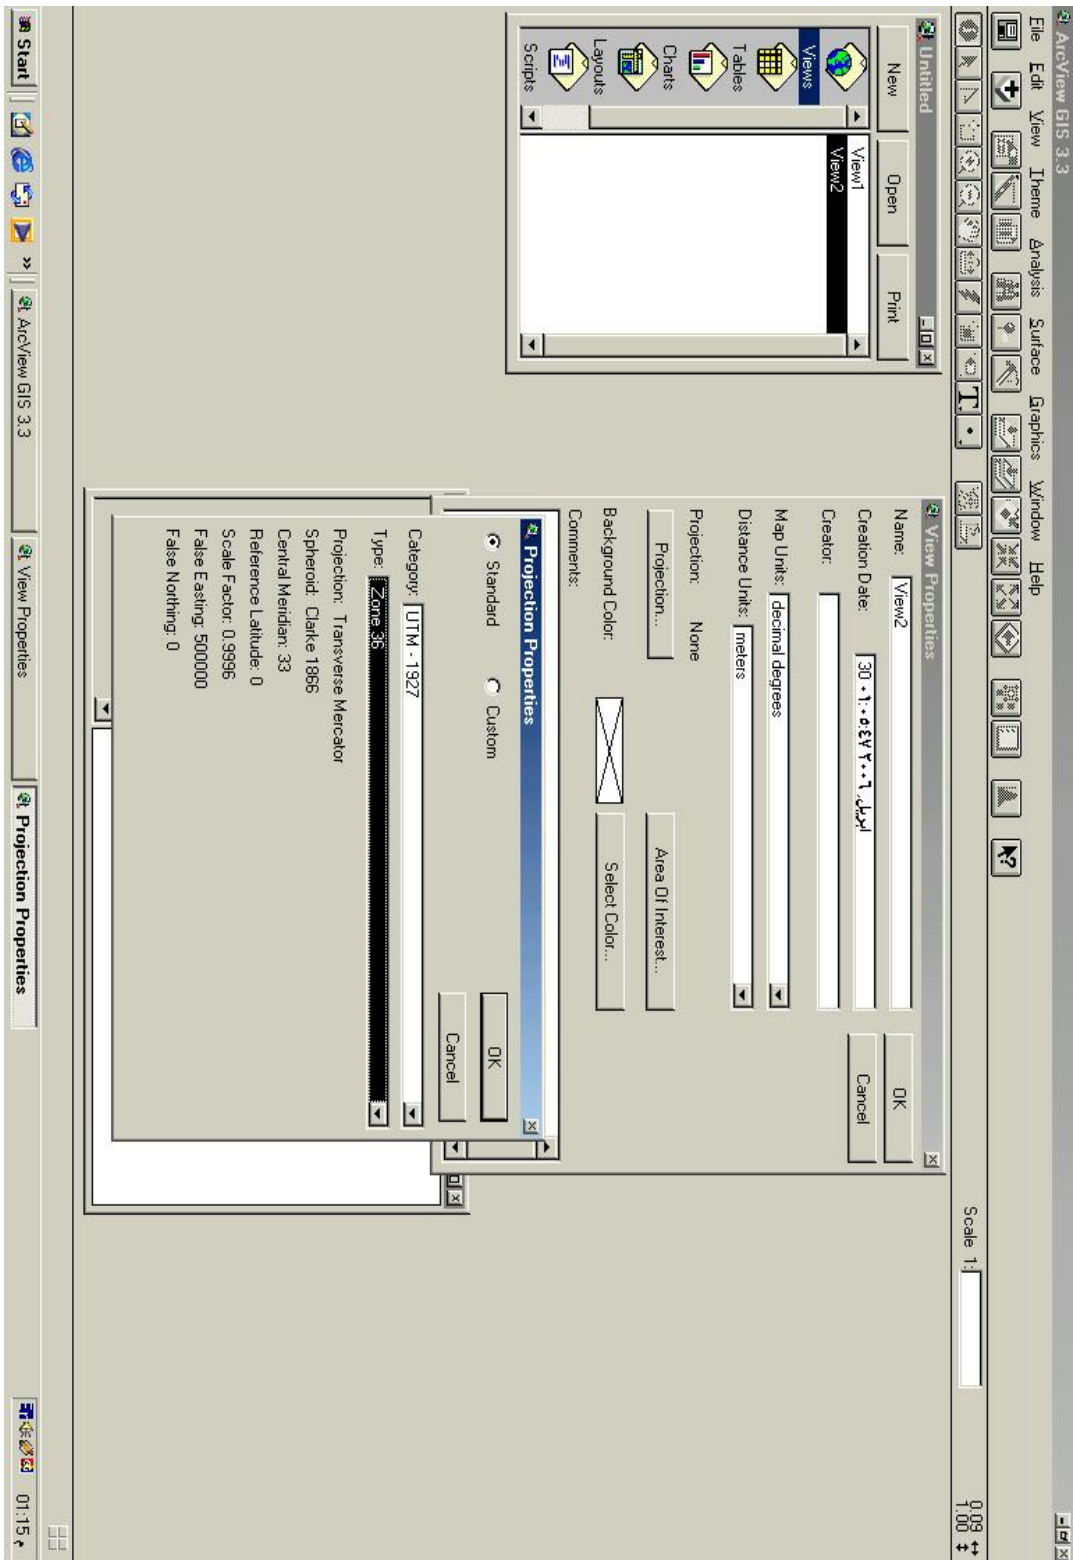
ArcView GIS 3.3
File Edit View Theme Analysis Surface Graphics Window Help
Scale 1:
0.00
1.00

Untitled
New Open Print
Views
Tables
Charts
Layouts
Scripts
View1
View2

View Properties
Name: View2
Creation Date: 30 ١٠:٠٥:٤٧ ٢٠٠٦ ابريل
Creator:
Map Units: decimal degrees
Distance Units: meters
Projection: None
Projection...
Area Of Interest...
Background Color:
Select Color...
Comments:
OK
Cancel

Projection Properties
Standard Custom
OK
Cancel
Category: UTM - 1927
Type: Zone 36
Projection: Transverse Mercator
Spheroid: Clarke 1866
Central Meridian: 33
Reference Latitude: 0
Scale Factor: 0.9996
False Easting: 500000
False Northing: 0

Start
ArcView GIS 3.3
View Properties
Projection Properties
01:15